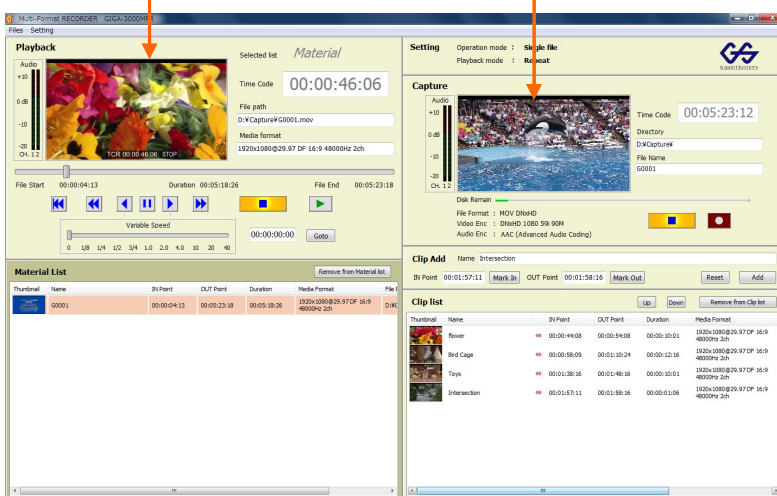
Multi-Format RECORDER GIGA-3000MF

Files Setting

Playback

Audio
+10
0 dB
-10
-20
CH. 1 2

TCR 00:00:46:06 STOP

Selected list Material

Time Code 00:00:46:06

File path
D:¥Capture¥G0001.mov

Media format
1920x1080@29.97 DF 16:9 48000Hz 2ch

File Start 00:00:04:13 Duration 00:05:18:26 File End 00:05:23:18

Variable Speed
0 1/8 1/4 1/2 3/4 1.0 2.0 4.0 10 20 40

00:00:00:00 Goto

Material List

Remove from Material list

| Thumbnail | Name | IN Point | OUT Point | Duration | Media Format | File |
|---|---|---|---|---|---|---|
| | G0001 | 00:00:04:13 | 00:05:23:18 | 00:05:18:26 | 1920x1080@29.97 DF 16:9 48000Hz 2ch | D:¥C |

Setting Operation mode : Single file
Playback mode : Repeat

Capture

Audio
+10
0 dB
-10
-20
CH. 1 2

Time Code 00:05:23:12

Directory
D:¥Capture¥

File Name
G0001

Disk Remain

File Format : MOV DNxHD
Video Enc : DNxHD 1080 59 90M
Audio Enc : AAC (Advanced Audio Coding)

Clip Add Name Intersection

IN Point 00:01:57:11 Mark In OUT Point 00:01:58:16 Mark Out Reset Add

Clip list

Up Down Remove from Clip list

| Thumbnail | Name | IN Point | OUT Point | Duration | Media Format |
|---|---|---|---|---|---|
| | flower | 00:00:44:08 | 00:00:54:08 | 00:00:10:01 | 1920x1080@29.97 DF 16:9 48000Hz 2ch |
| | Bird Cage | 00:00:58:09 | 00:01:10:24 | 00:00:12:16 | 1920x1080@29.97 DF 16:9 48000Hz 2ch |
| | Toys | 00:01:38:16 | 00:01:48:16 | 00:00:10:01 | 1920x1080@29.97 DF 16:9 48000Hz 2ch |
| | Intersection | 00:01:57:11 | 00:01:58:16 | 00:00:01:06 | 1920x1080@29.97 DF 16:9 48000Hz 2ch |